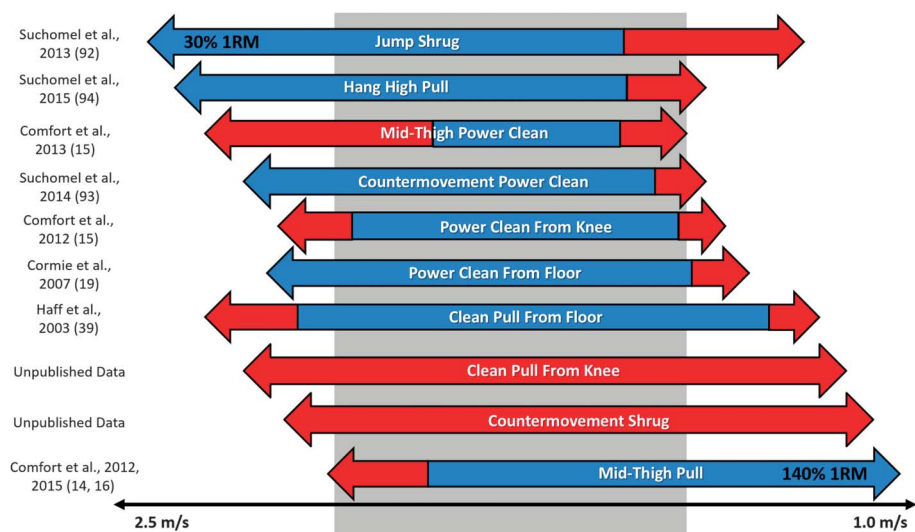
Suchomel et al., 2013 (92)
30% 1RM
Jump Shrug

Suchomel et al., 2015 (94)
Hang High Pull

Comfort et al., 2013 (15)
Mid-Thigh Power Clean

Suchomel et al., 2014 (93)
Countermovement Power Clean

Comfort et al., 2012 (15)
Power Clean From Knee

Cormie et al., 2007 (19)
Power Clean From Floor

Haff et al., 2003 (39)
Clean Pull From Floor

Unpublished Data
Clean Pull From Knee

Unpublished Data
Countermovement Shrug

Comfort et al., 2012, 2015 (14, 16)
Mid-Thigh Pull
140% 1RM

2.5 m/s
1.0 m/s